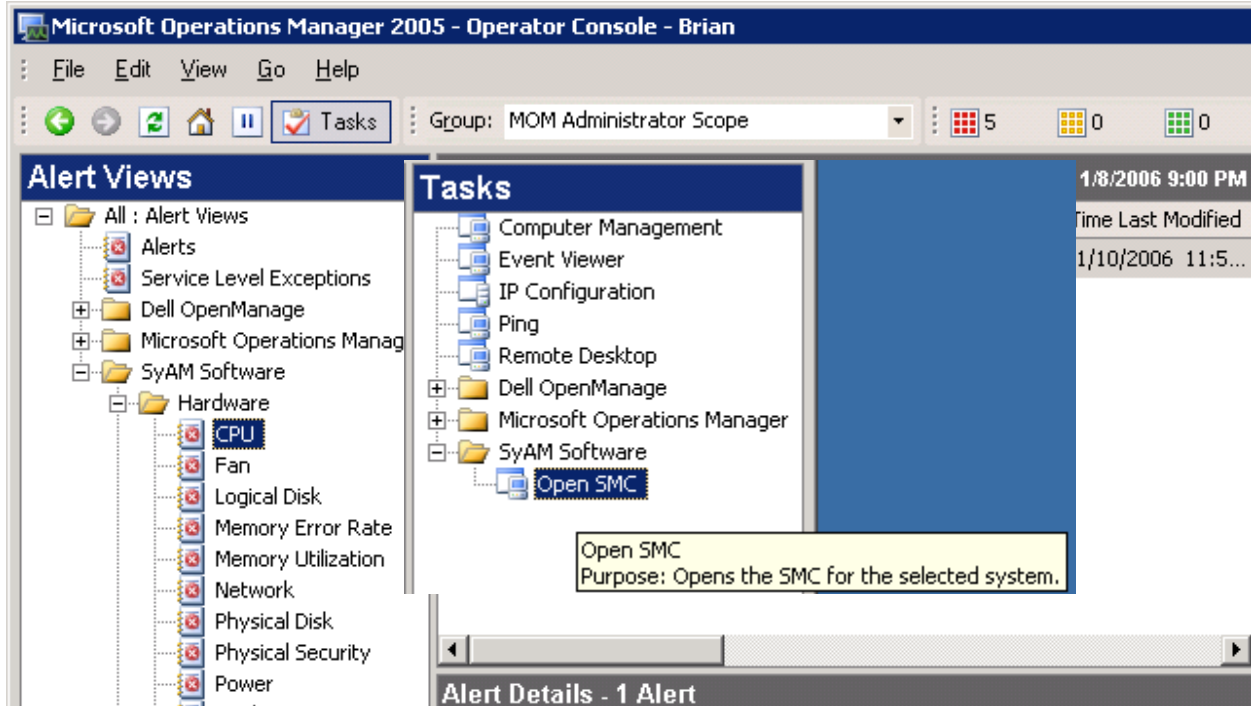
Microsoft Operations Manager 2005 - Operator Console - Brian

File Edit View Go Help

Tasks Group: MOM Administrator Scope 5 0 0

Alert Views

All : Alert Views
Alerts
Service Level Exceptions
Dell OpenManage
Microsoft Operations Manag
SyAM Software
Hardware
CPU
Fan
Logical Disk
Memory Error Rate
Memory Utilization
Network
Physical Disk
Physical Security
Power

Tasks

Computer Management
Event Viewer
IP Configuration
Ping
Remote Desktop
Dell OpenManage
Microsoft Operations Manager
SyAM Software
Open SMC

Open SMC
Purpose: Opens the SMC for the selected system.

1/8/2006 9:00 PM
Time Last Modified
1/10/2006 11:5...

Alert Details - 1 Alert